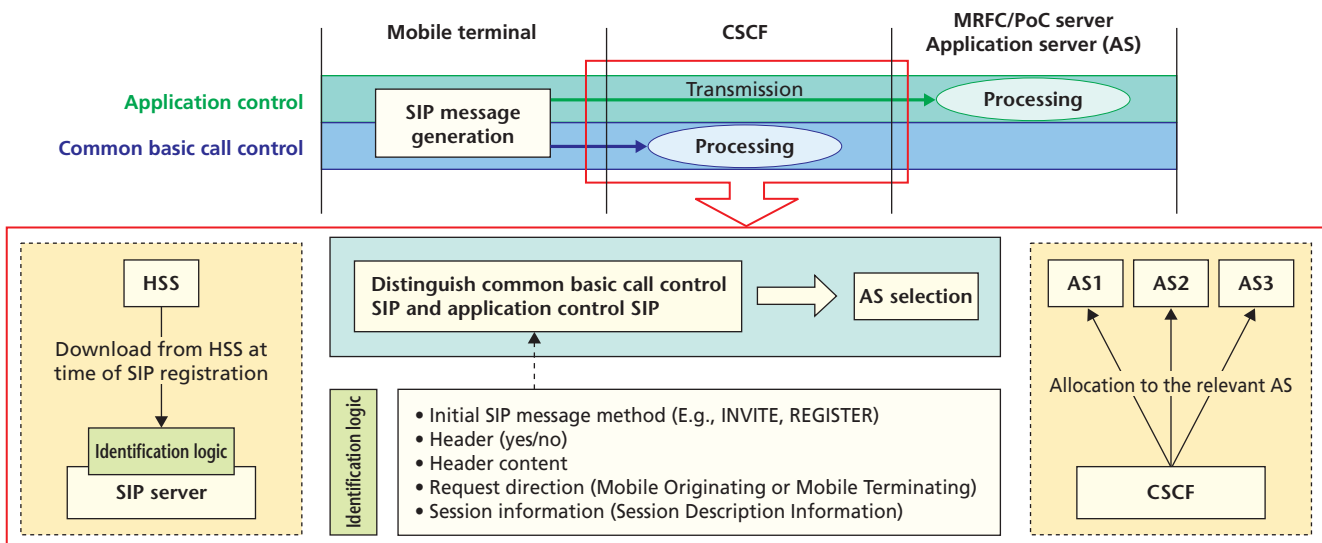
Mobile terminal

CSCF

MRFC/PoC server
Application server (AS)

Application control

Common basic call control

SIP message generation

Transmission

Processing

Processing

HSS

Download from HSS at time of SIP registration

Identification logic

SIP server

Distinguish common basic call control SIP and application control SIP

AS selection

Identification logic

• Initial SIP message method (E.g., INVITE, REGISTER)
• Header (yes/no)
• Header content
• Request direction (Mobile Originating or Mobile Terminating)
• Session information (Session Description Information)

AS1

AS2

AS3

Allocation to the relevant AS

CSCF